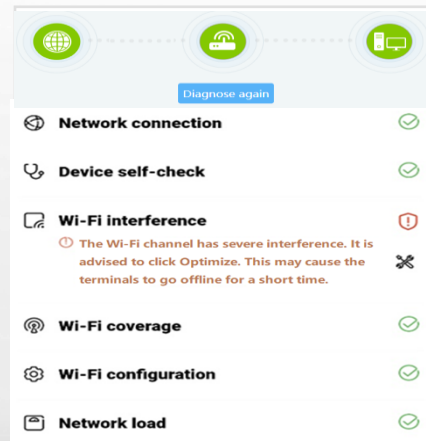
Diagnose again

Network connection

Device self-check

Wi-Fi interference

The Wi-Fi channel has severe interference. It is advised to click Optimize. This may cause the terminals to go offline for a short time.

Wi-Fi coverage

Wi-Fi configuration

Network load